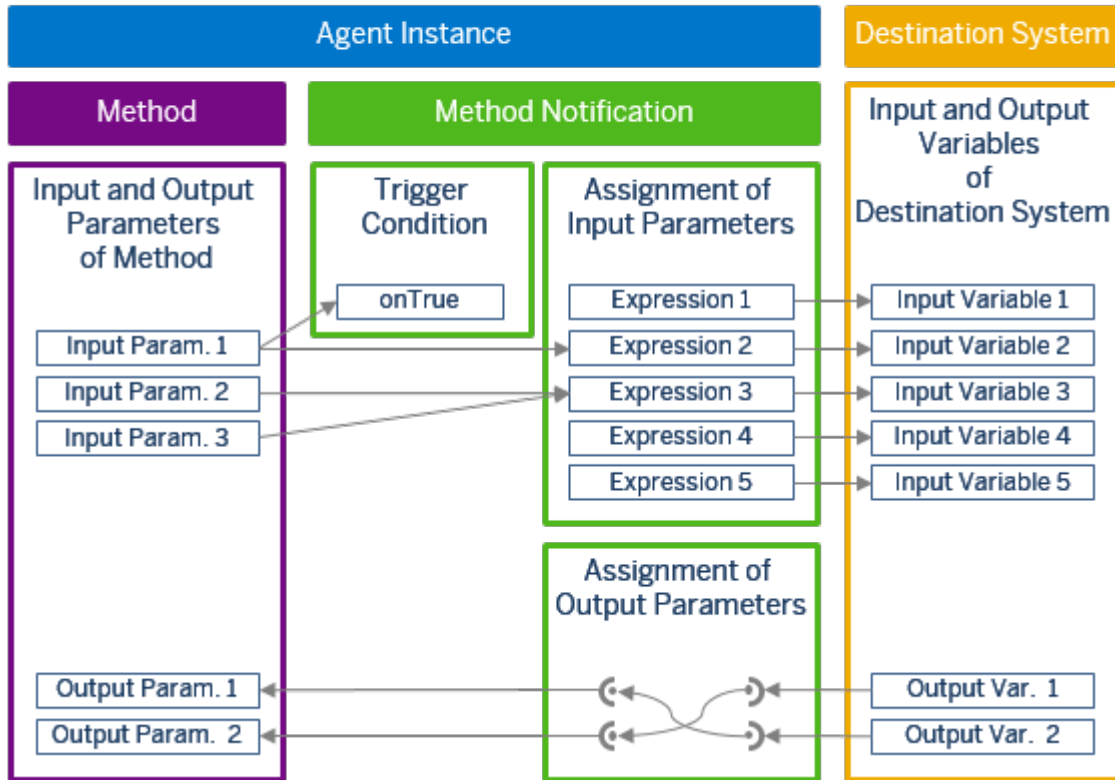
Agent Instance

Destination System

Method

Method Notification

Input and Output Parameters of Method

Trigger Condition

onTrue

Assignment of Input Parameters

Input and Output Variables of Destination System

Input Param. 1

Input Param. 2

Input Param. 3

Expression 1

Expression 2

Expression 3

Expression 4

Expression 5

Input Variable 1

Input Variable 2

Input Variable 3

Input Variable 4

Input Variable 5

Assignment of Output Parameters

Output Param. 1

Output Param. 2

Output Var. 1

Output Var. 2